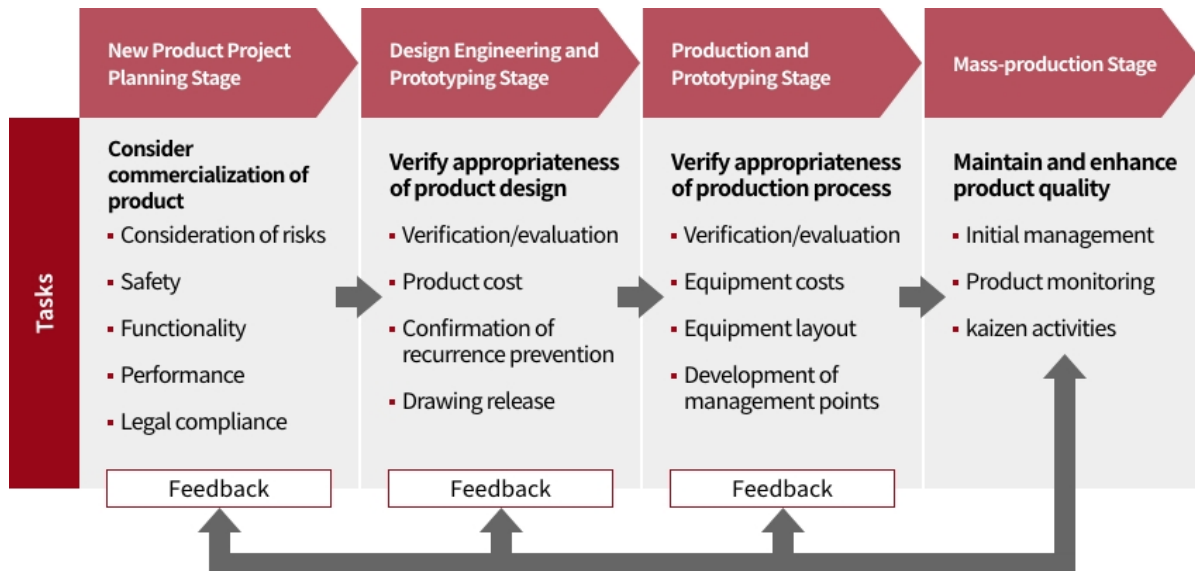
Tasks

New Product Project Planning Stage

Consider commercialization of product
▪ Consideration of risks
▪ Safety
▪ Functionality
▪ Performance
▪ Legal compliance

Feedback

Design Engineering and Prototyping Stage

Verify appropriateness of product design
▪ Verification/evaluation
▪ Product cost
▪ Confirmation of recurrence prevention
▪ Drawing release

Feedback

Production and Prototyping Stage

Verify appropriateness of production process
▪ Verification/evaluation
▪ Equipment costs
▪ Equipment layout
▪ Development of management points

Feedback

Mass-production Stage

Maintain and enhance product quality
▪ Initial management
▪ Product monitoring
▪ kaizen activities